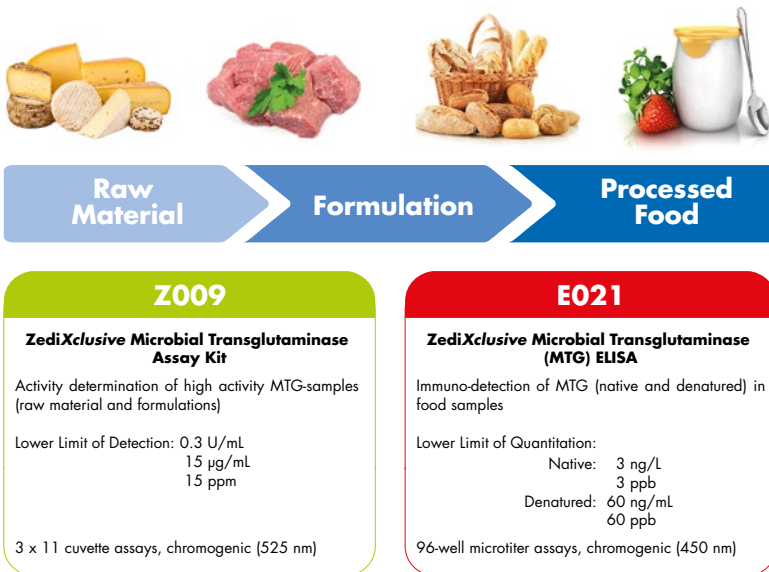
Raw Material

Formulation

Processed Food

Z009

ZediXclusive Microbial Transglutaminase Assay Kit

Activity determination of high activity MTG-samples (raw material and formulations)

Lower Limit of Detection: 0.3 U/mL
15 µg/mL
15 ppm

3 x 11 cuvette assays, chromogenic (525 nm)

E021

ZediXclusive Microbial Transglutaminase (MTG) ELISA

Immuno-detection of MTG (native and denatured) in food samples

Lower Limit of Quantitation:
Native: 3 ng/L
3 ppb
Denatured: 60 ng/mL
60 ppb

96-well microtiter assays, chromogenic (450 nm)